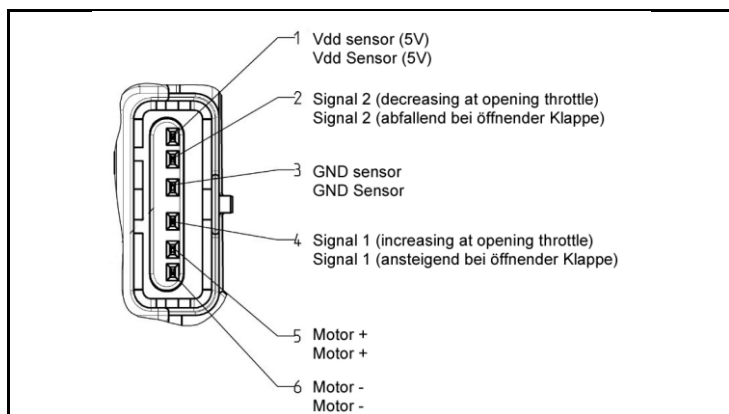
1 Vdd sensor (5V)
Vdd Sensor (5V)

2 Signal 2 (decreasing at opening throttle)
Signal 2 (abfallend bei öffnender Klappe)

3 GND sensor
GND Sensor

4 Signal 1 (increasing at opening throttle)
Signal 1 (ansteigend bei öffnender Klappe)

5 Motor +
Motor +

6 Motor -
Motor -